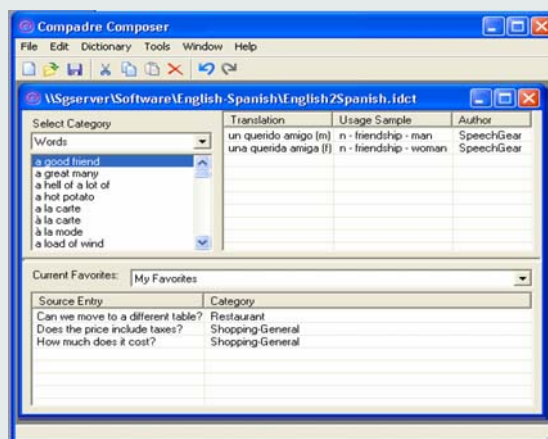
Compadre Composer

File Edit Dictionary Tools Window Help

\\Sgserver\Software\English-Spanish\English2Spanish.idct

Select Category

Words

a good friend
a great many
a hell of a lot of
a hot potato
a la carte
à la carte
à la mode
a load of wind

| Translation | Usage Sample | Author |
|---|---|---|
| un querido amigo (m) | n - friendship - man | SpeechGear |
| una querida amiga (f) | n - friendship - woman | SpeechGear |

Current Favorites: My Favorites

| Source Entry | Category |
|---|---|
| Can we move to a different table? | Restaurant |
| Does the price include taxes? | Shopping-General |
| How much does it cost? | Shopping-General |